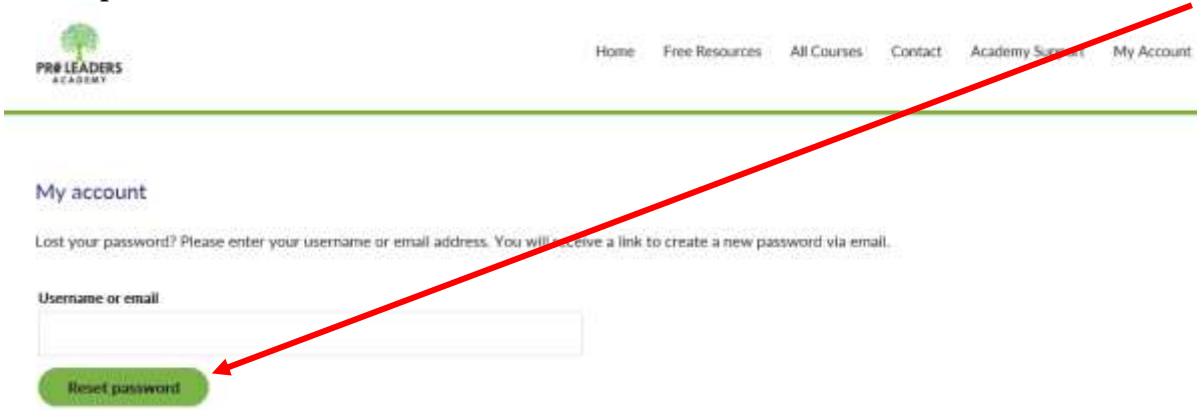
PRO LEADERS
ACADEMY

Home Free Resources All Courses Contact Academy Support My Account

My account

Lost your password? Please enter your username or email address. You will receive a link to create a new password via email.

Username or email

Reset password